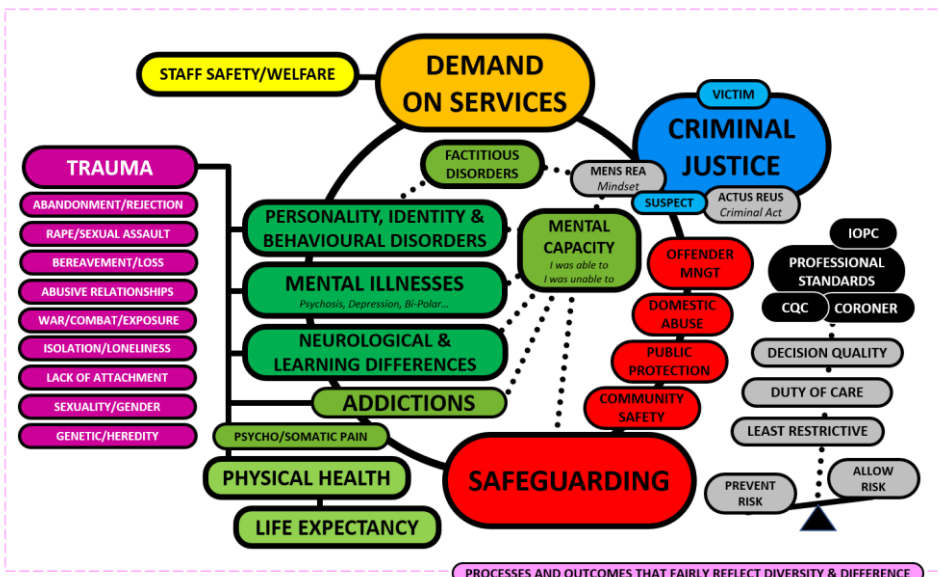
STAFF SAFETY/WELFARE

DEMAND ON SERVICES

VICTIM

CRIMINAL JUSTICE

TRAUMA

ABANDONMENT/REJECTION

RAPE/SEXUAL ASSAULT

BEREAVEMENT/LOSS

ABUSIVE RELATIONSHIPS

WAR/COMBAT/EXPOSURE

ISOLATION/LONELINESS

LACK OF ATTACHMENT

SEXUALITY/GENDER

GENETIC/HEREDITY

FACTITIOUS DISORDERS

MENS REA
Mindset

SUSPECT

ACTUS REUS
Criminal Act

PERSONALITY, IDENTITY & BEHAVIOURAL DISORDERS

MENTAL CAPACITY
I was able to
I was unable to

MENTAL ILLNESSES
Psychosis, Depression, Bi-Polar...

OFFENDER MNGT

IOPC

PROFESSIONAL STANDARDS

CQC

CORONER

DOMESTIC ABUSE

NEUROLOGICAL & LEARNING DIFFERENCES

PUBLIC PROTECTION

DECISION QUALITY

ADDICTIONS

COMMUNITY SAFETY

DUTY OF CARE

LEAST RESTRICTIVE

PSYCHO/SOMATIC PAIN

PHYSICAL HEALTH

SAFEGUARDING

PREVENT RISK

ALLOW RISK

LIFE EXPECTANCY

PROCESSES AND OUTCOMES THAT FAIRLY REFLECT DIVERSITY & DIFFERENCE